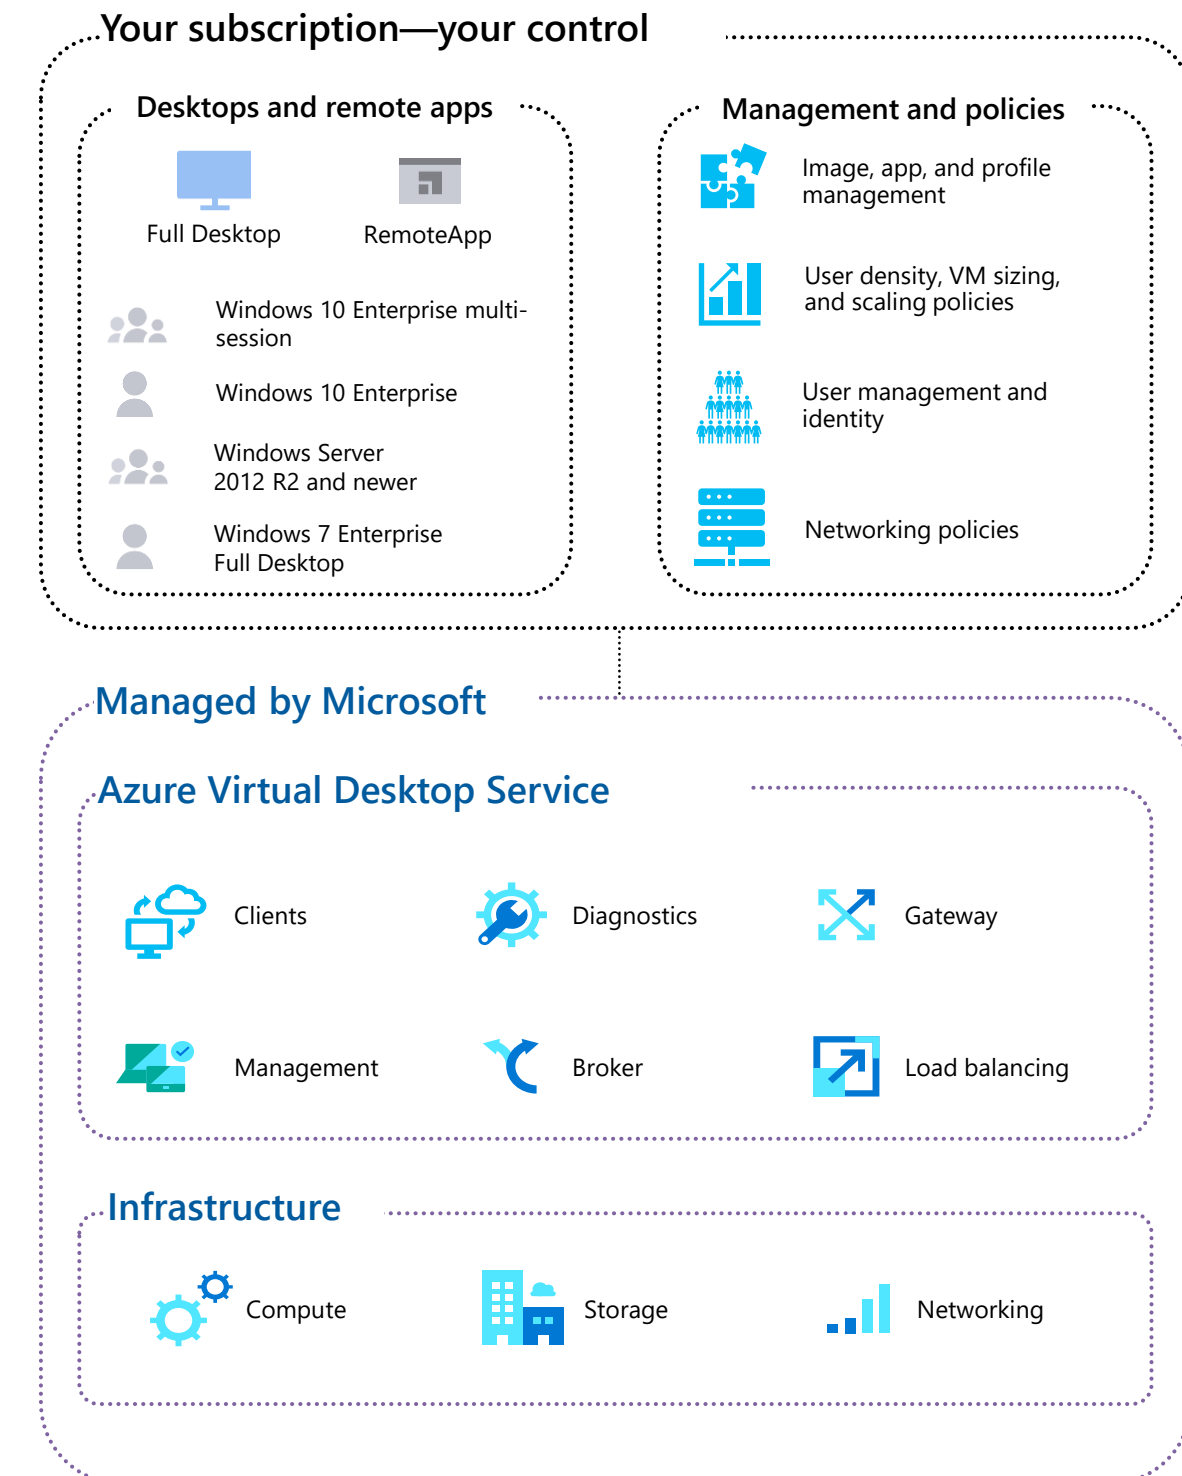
Your subscription—your control

Desktops and remote apps

Full Desktop

RemoteApp

Windows 10 Enterprise multi-session

Windows 10 Enterprise

Windows Server 2012 R2 and newer

Windows 7 Enterprise Full Desktop

Management and policies

Image, app, and profile management

User density, VM sizing, and scaling policies

User management and identity

Networking policies

Managed by Microsoft

Azure Virtual Desktop Service

Clients

Diagnostics

Gateway

Management

Broker

Load balancing

Infrastructure

Compute

Storage

Networking